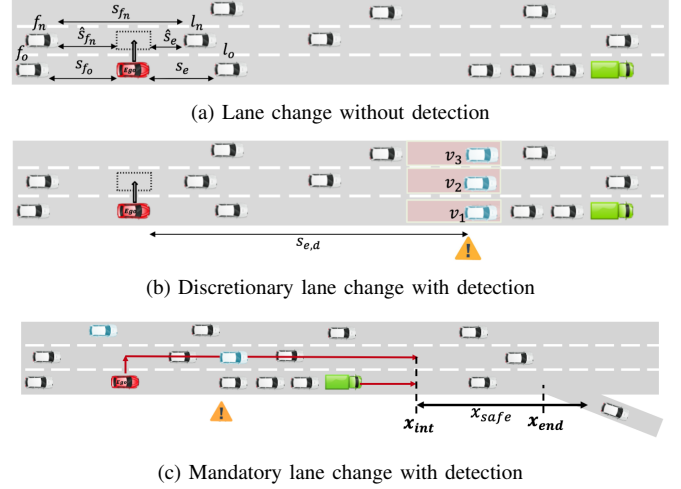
$f_n$ $s_{f_n}$ $l_n$
$\hat{s}_{f_n}$ $\hat{s}_e$
$f_o$ $l_o$
$s_{f_o}$ Ego $s_e$

(a) Lane change without detection

$v_3$
$v_2$
Ego $v_1$
$s_{e,d}$

(b) Discretionary lane change with detection

Ego
$x_{int}$ $x_{safe}$ $x_{end}$

(c) Mandatory lane change with detection